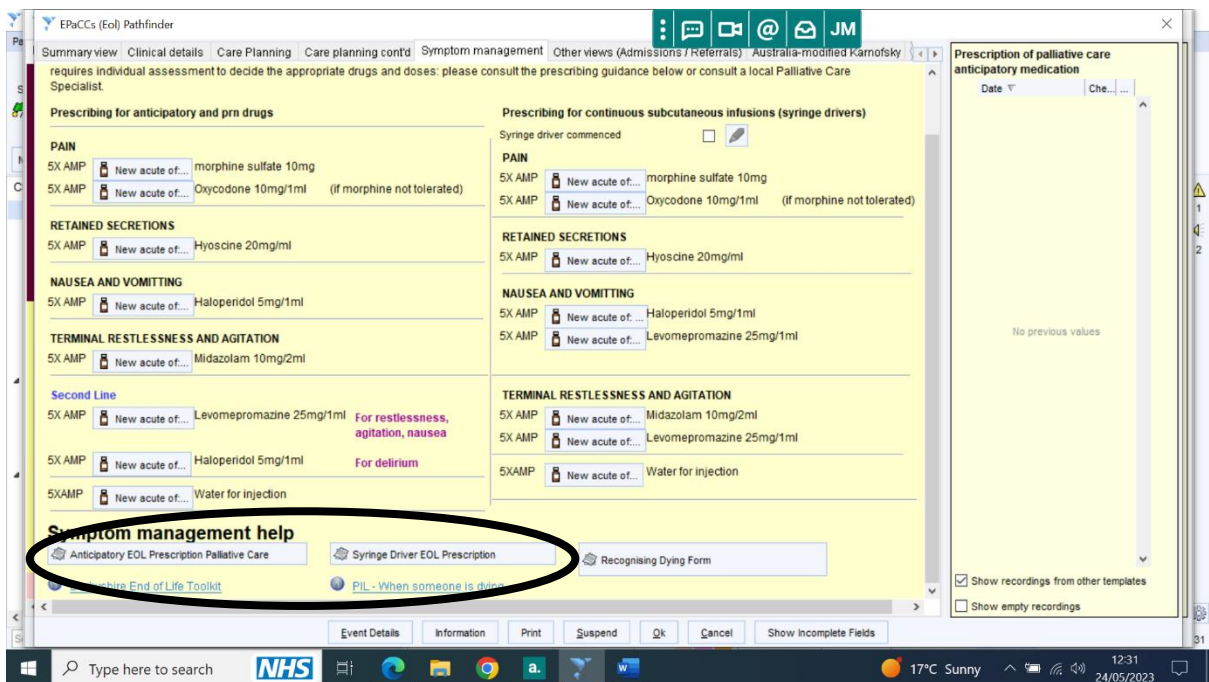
EPaCCs (Eol) Pathfinder

JM

Summary view | Clinical details | Care Planning | Care planning cont'd | Symptom management | Other views (Admissions / Referrals) | Australia-modified Karnofsky

requires individual assessment to decide the appropriate drugs and doses: please consult the prescribing guidance below or consult a local Palliative Care Specialist.

Prescribing for anticipatory and prn drugs

PAIN
5X AMP New acute of:... morphine sulfate 10mg
5X AMP New acute of:... Oxycodone 10mg/1ml (if morphine not tolerated)

RETAINED SECRETIONS
5X AMP New acute of:... Hyoscine 20mg/ml

NAUSEA AND VOMITTING
5X AMP New acute of:... Haloperidol 5mg/1ml

TERMINAL RESTLESSNESS AND AGITATION
5X AMP New acute of:... Midazolam 10mg/2ml

Second Line
5X AMP New acute of:... Levomepromazine 25mg/1ml For restlessness, agitation, nausea
5X AMP New acute of:... Haloperidol 5mg/1ml For delirium
5XAMP New acute of:... Water for injection

Prescribing for continuous subcutaneous infusions (syringe drivers)
Syringe driver commenced

PAIN
5X AMP New acute of:... morphine sulfate 10mg
5X AMP New acute of:... Oxycodone 10mg/1ml (if morphine not tolerated)

RETAINED SECRETIONS
5X AMP New acute of:... Hyoscine 20mg/ml

NAUSEA AND VOMITTING
5X AMP New acute of:... Haloperidol 5mg/1ml
5X AMP New acute of:... Levomepromazine 25mg/1ml

TERMINAL RESTLESSNESS AND AGITATION
5X AMP New acute of:... Midazolam 10mg/2ml
5X AMP New acute of:... Levomepromazine 25mg/1ml
5XAMP New acute of:... Water for injection

Symptom management help
Anticipatory EOL Prescription Palliative Care
Syringe Driver EOL Prescription
Recognising Dying Form
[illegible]shire End of Life Toolkit
PIL - When someone is dying

Prescription of palliative care anticipatory medication
Date | Che... | ...
No previous values
Show recordings from other templates
Show empty recordings

Event Details | Information | Print | Suspend | Ok | Cancel | Show Incomplete Fields

Type here to search
NHS
17°C Sunny
12:31
24/05/2023